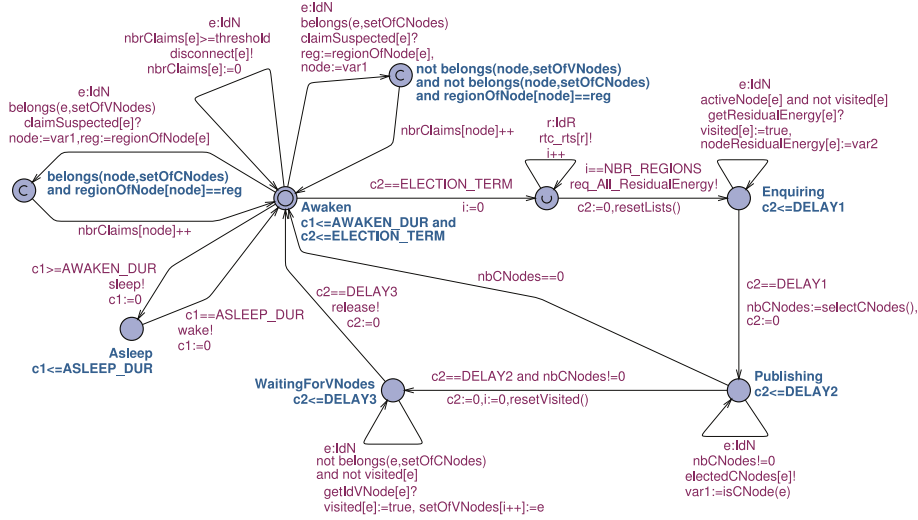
e:IdN
nbrClaims[e]>=threshold
disconnect[e]!
nbrClaims[e]:=0

e:IdN
belongs(e,setOfCNodes)
claimSuspected[e]?
reg:=regionOfNode[e],
node:=var1

C
not belongs(node,setOfVNodes)
and not belongs(node,setOfCNodes)
and regionOfNode[node]==reg

nbrClaims[node]++

e:IdN
belongs(e,setOfVNodes)
claimSuspected[e]?
node:=var1,reg:=regionOfNode[e]

C
belongs(node,setOfCNodes)
and regionOfNode[node]==reg

nbrClaims[node]++

Awaken
c1<=AWAKEN_DUR and
c2<=ELECTION_TERM

c2==ELECTION_TERM
i:=0

r:IdR
rtc_rts[r]!
i++

i==NBR_REGIONS
req_All_ResidualEnergy!
c2:=0,resetLists()

e:IdN
activeNode[e] and not visited[e]
getResidualEnergy[e]?
visited[e]:=true,
nodeResidualEnergy[e]:=var2

Enquiring
c2<=DELAY1

c2==DELAY1
nbCNodes:=selectCNodes(),
c2:=0

nbCNodes==0

c1>=AWAKEN_DUR
sleep!
c1:=0

c1==ASLEEP_DUR
wake!
c1:=0

Asleep
c1<=ASLEEP_DUR

c2==DELAY3
release!
c2:=0

WaitingForVNodes
c2<=DELAY3

c2==DELAY2 and nbCNodes!=0
c2:=0,i:=0,resetVisited()

Publishing
c2<=DELAY2

e:IdN
not belongs(e,setOfCNodes)
and not visited[e]
getIdVNode[e]?
visited[e]:=true, setOfVNodes[i++]:=e

e:IdN
nbCNodes!=0
electedCNodes[e]!
var1:=isCNode(e)